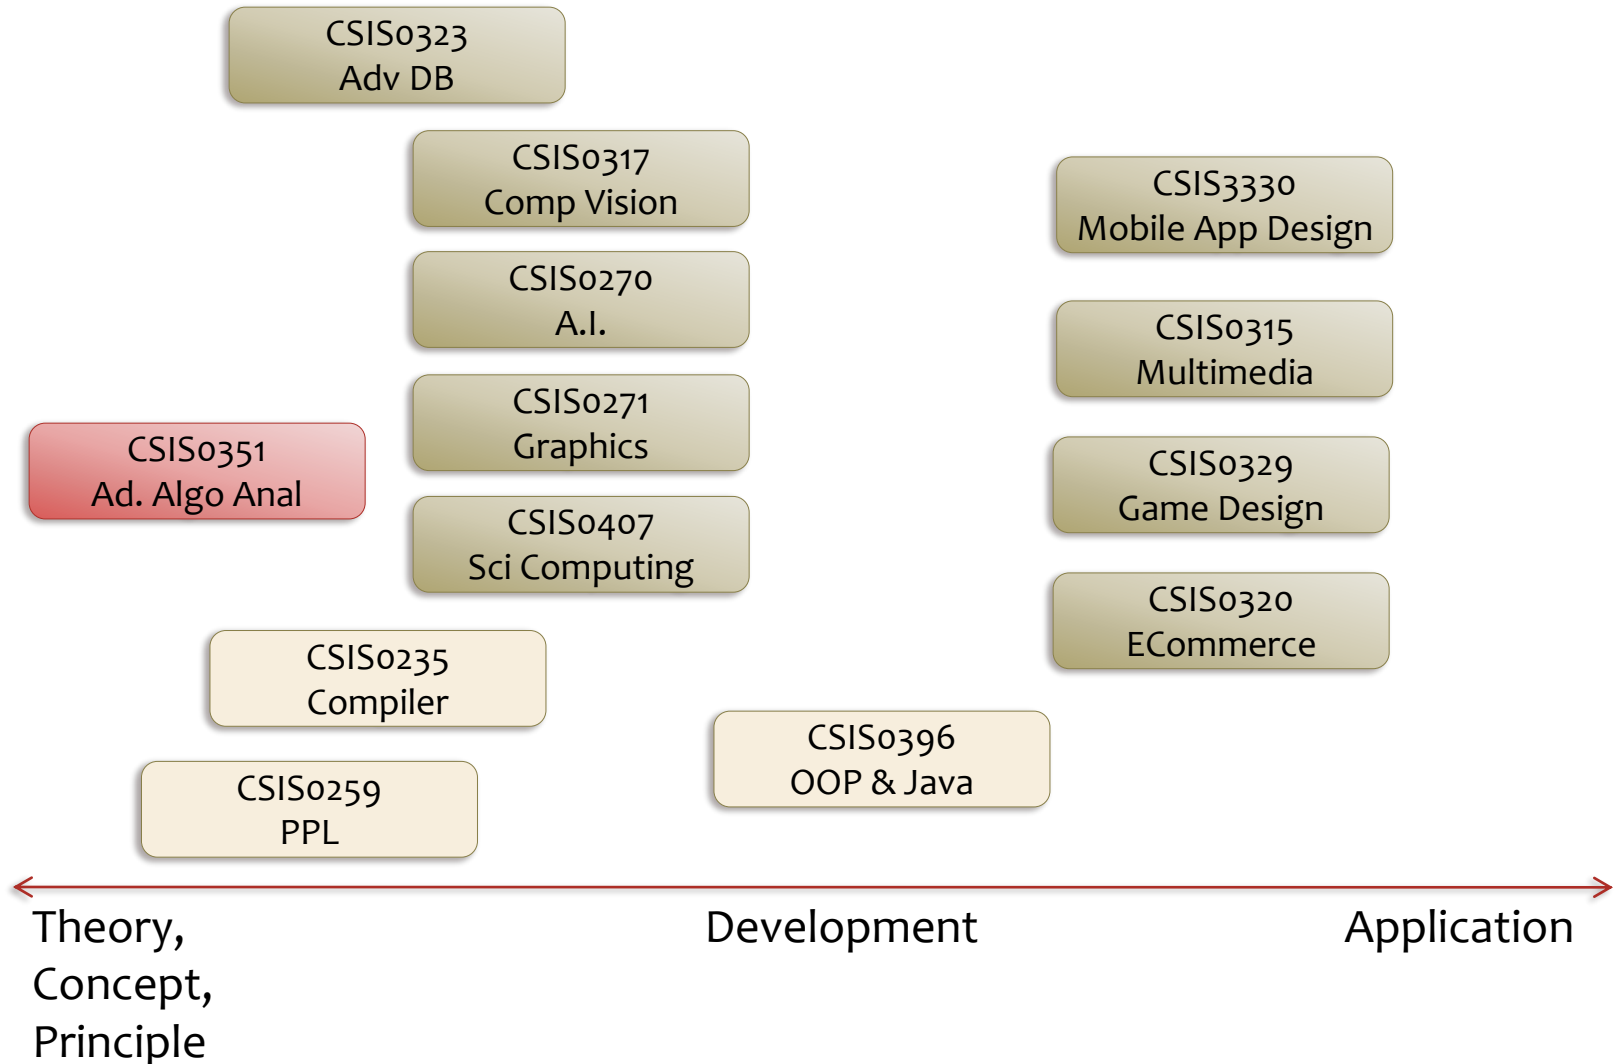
CSIS0323
Adv DB

CSIS0317
Comp Vision

CSIS3330
Mobile App Design

CSIS0270
A.I.

CSIS0315
Multimedia

CSIS0271
Graphics

CSIS0351
Ad. Algo Anal

CSIS0329
Game Design

CSIS0407
Sci Computing

CSIS0320
ECommerce

CSIS0235
Compiler

CSIS0396
OOP & Java

CSIS0259
PPL

Theory, Concept, Principle

Development

Application